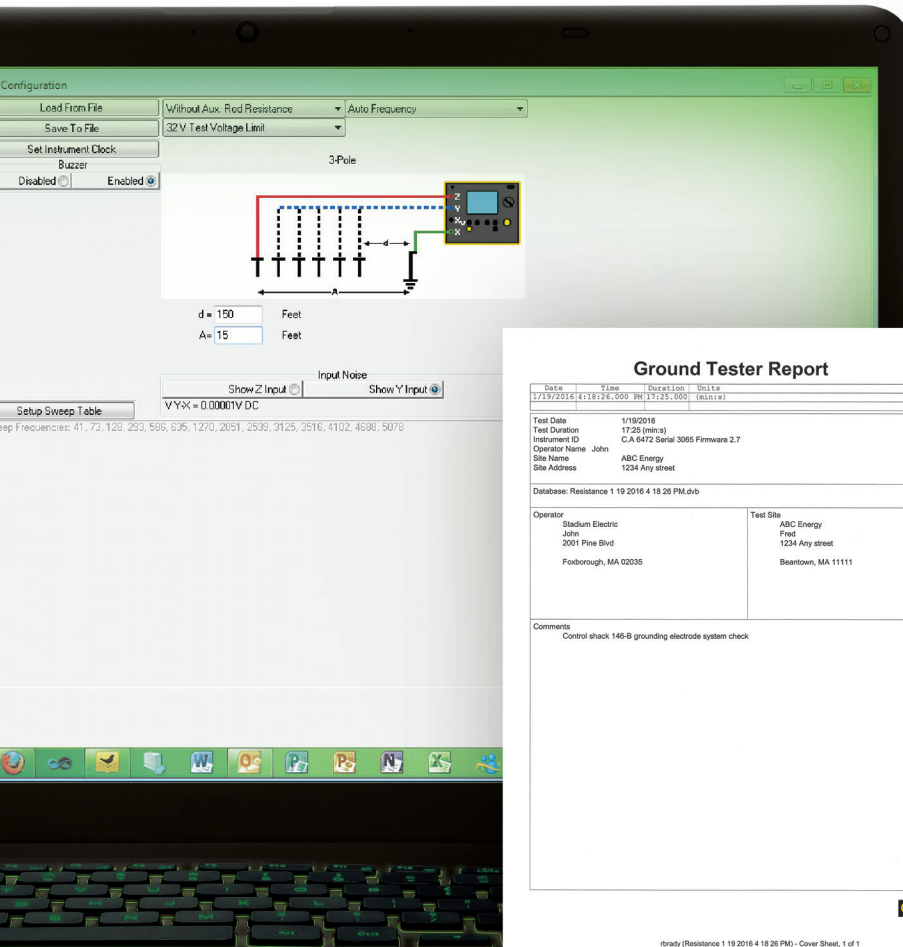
Configuration

Load From File
Save To File
Set Instrument Clock
Buzzer
Disabled Enabled

Without Aux. Rod Resistance
Auto Frequency
32 V Test Voltage Limit

3-Pole

Z
V
Y
X

d

A

d = 150 Feet
A= 15 Feet

Input Noise
Show Z Input Show Y Input
VY-X = 0.00001V DC

Setup Sweep Table
eep Frequencies: 41, 73, 128, 293, 586, 635, 1270, 2051, 2539, 3125, 3516, 4102, 4688, 5078

Ground Tester Report

| Date | Time | Duration | Units |
|---|---|---|---|
| 1/19/2016 | 4:18:26.000 PM | 17:25.000 | (min:s) |

Test Date 1/19/2016
Test Duration 17:25 (min:s)
Instrument ID C.A 6472 Serial 3065 Firmware 2.7
Operator Name John
Site Name ABC Energy
Site Address 1234 Any street

Database: Resistance 1 19 2016 4 18 26 PM.dvb

Operator
Stadium Electric
John
2001 Pine Blvd

Foxborough, MA 02035

Test Site
ABC Energy
Fred
1234 Any street

Beantown, MA 11111

Comments
Control shack 146-B grounding electrode system check

rbrady (Resistance 1 19 2016 4 18 26 PM) - Cover Sheet, 1 of 1